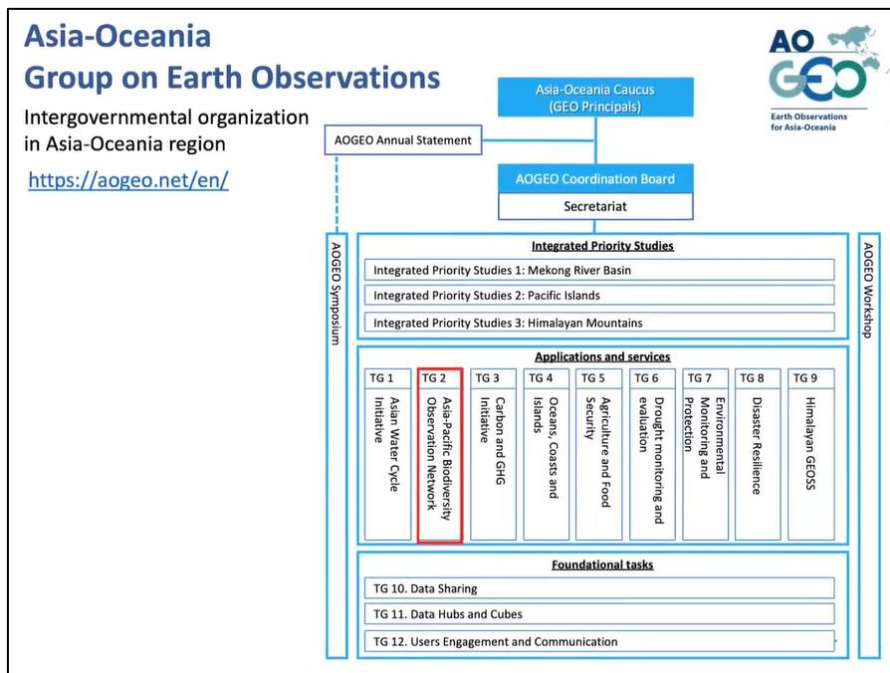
Asia-Oceania
Group on Earth Observations

Intergovernmental organization in Asia-Oceania region

https://aogeo.net/en/

AO GEO
Earth Observations for Asia-Oceania

Asia-Oceania Caucus
(GEO Principals)

AOGEO Annual Statement

AOGEO Coordination Board

Secretariat

AOGEO Symposium

AOGEO Workshop

Integrated Priority Studies

Integrated Priority Studies 1: Mekong River Basin

Integrated Priority Studies 2: Pacific Islands

Integrated Priority Studies 3: Himalayan Mountains

Applications and services

TG 1
Asian Water Cycle Initiative

TG 2
Asia-Pacific Biodiversity Observation Network

TG 3
Carbon and GHG Initiative

TG 4
Oceans, Coasts and Islands

TG 5
Agriculture and Food Security

TG 6
Drought monitoring and evaluation

TG 7
Environmental Monitoring and Protection

TG 8
Disaster Resilience

TG 9
Himalayan GEOSS

Foundational tasks

TG 10. Data Sharing

TG 11. Data Hubs and Cubes

TG 12. Users Engagement and Communication